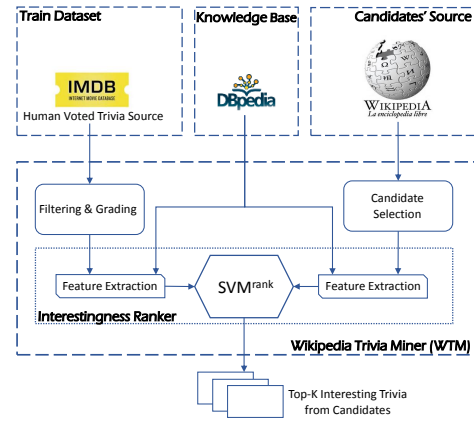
Train Dataset

IMDb
INTERNET MOVIE DATABASE

Human Voted Trivia Source

Knowledge Base

DBpedia

Candidates' Source

WIKIPEDIA
La enciclopedia libre

Filtering & Grading

Candidate Selection

Feature Extraction

SVM$^{rank}$

Feature Extraction

Interestingness Ranker

Wikipedia Trivia Miner (WTM)

Top-K Interesting Trivia from Candidates